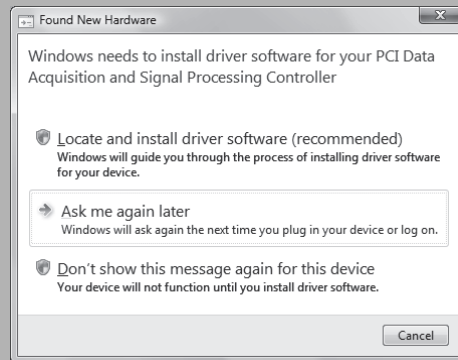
Found New Hardware

Windows needs to install driver software for your PCI Data Acquisition and Signal Processing Controller

Locate and install driver software (recommended)
Windows will guide you through the process of installing driver software for your device.

Ask me again later
Windows will ask again the next time you plug in your device or log on.

Don't show this message again for this device
Your device will not function until you install driver software.

Cancel